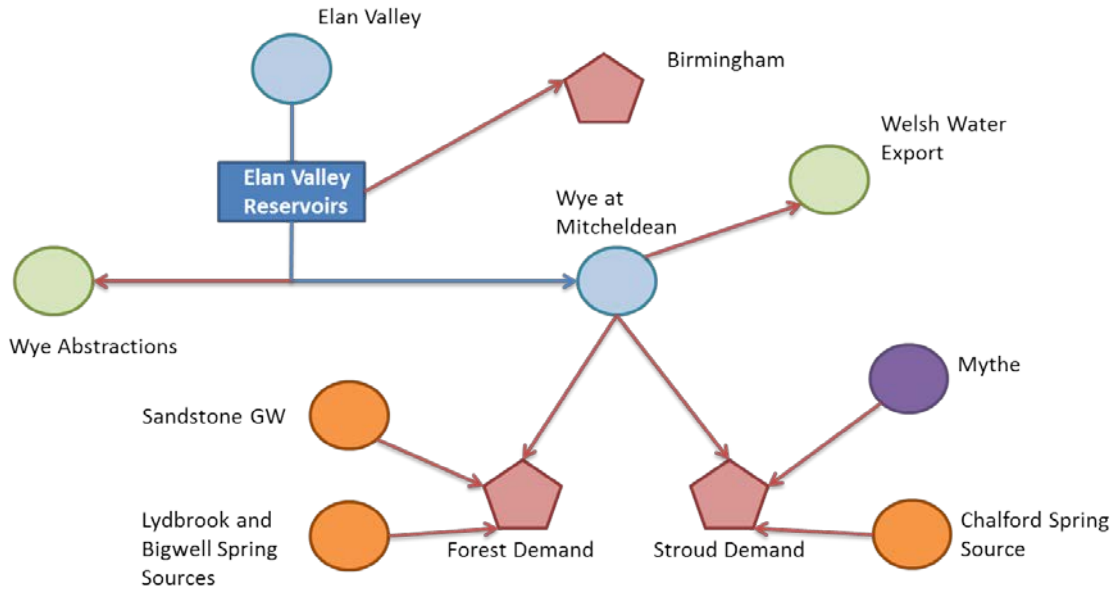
Elan Valley

Birmingham

Welsh Water Export

Elan Valley Reservoirs

Wye at Mitcheldean

Wye Abstractions

Mythe

Sandstone GW

Lydbrook and Bigwell Spring Sources

Forest Demand

Stroud Demand

Chalford Spring Source